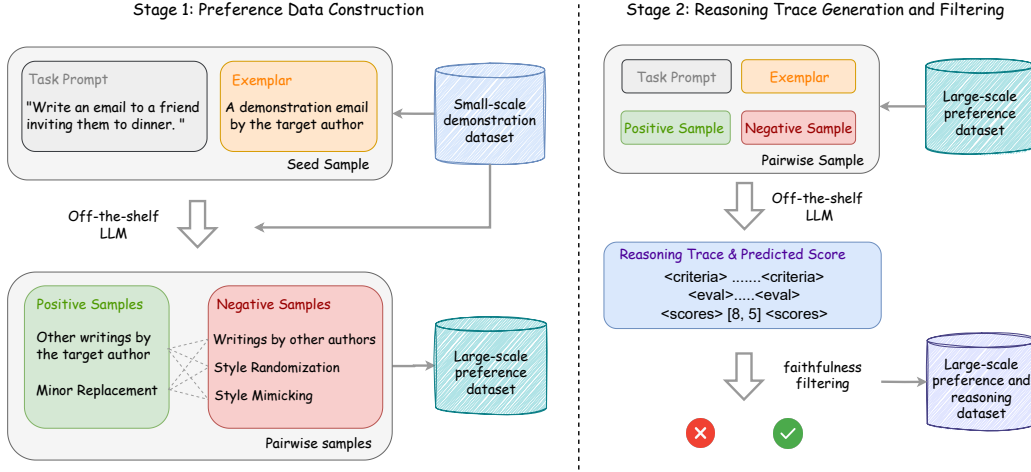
Stage 1: Preference Data Construction

Task Prompt

"Write an email to a friend inviting them to dinner. "

Exemplar

A demonstration email by the target author

Seed Sample

Small-scale demonstration dataset

Off-the-shelf LLM

Positive Samples

Other writings by the target author

Minor Replacement

Negative Samples

Writings by other authors

Style Randomization

Style Mimicking

Pairwise samples

Large-scale preference dataset

Stage 2: Reasoning Trace Generation and Filtering

Task Prompt

Exemplar

Positive Sample

Negative Sample

Pairwise Sample

Large-scale preference dataset

Off-the-shelf LLM

Reasoning Trace & Predicted Score

<criteria> .......<criteria>

<eval>.....<eval>

<scores> [8, 5] <scores>

faithfulness filtering

Large-scale preference and reasoning dataset